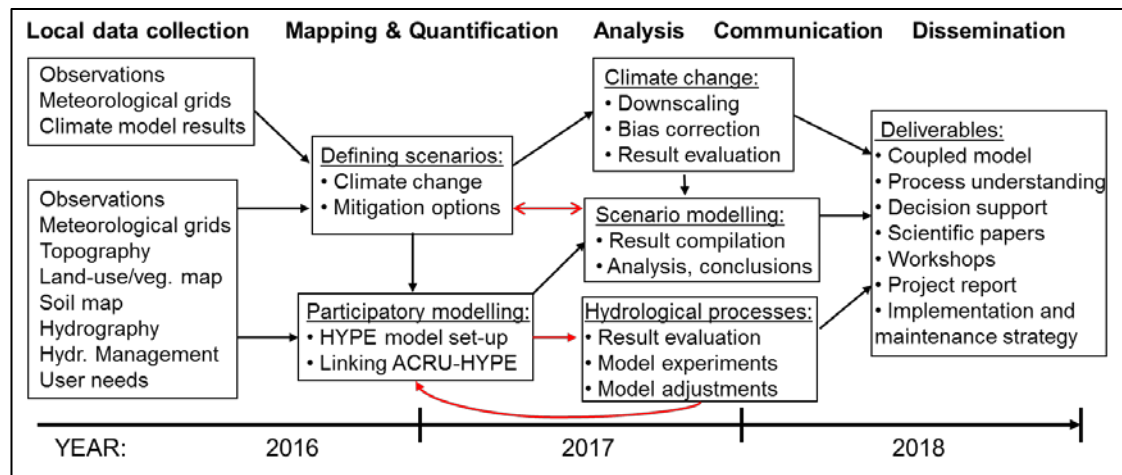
Local data collection Mapping & Quantification Analysis Communication Dissemination

Observations
Meteorological grids
Climate model results

Observations
Meteorological grids
Topography
Land-use/veg. map
Soil map
Hydrography
Hydr. Management
User needs

Defining scenarios:
• Climate change
• Mitigation options

Participatory modelling:
• HYPE model set-up
• Linking ACRU-HYPE

Climate change:
• Downscaling
• Bias correction
• Result evaluation

Scenario modelling:
• Result compilation
• Analysis, conclusions

Hydrological processes:
• Result evaluation
• Model experiments
• Model adjustments

Deliverables:
• Coupled model
• Process understanding
• Decision support
• Scientific papers
• Workshops
• Project report
• Implementation and maintenance strategy

YEAR: 2016 2017 2018